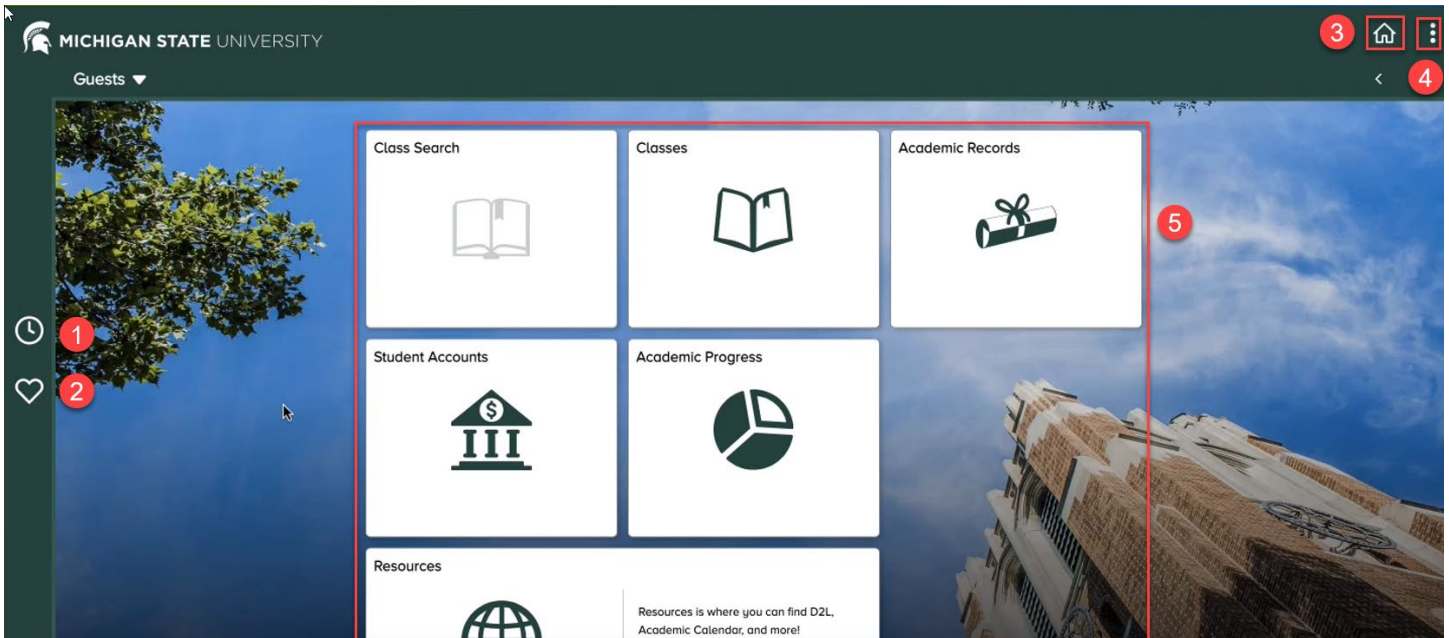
MICHIGAN STATE UNIVERSITY

3 4

Guests

Class Search

Classes

Academic Records

5

1

2

Student Accounts

Academic Progress

Resources

Resources is where you can find D2L, Academic Calendar, and more!